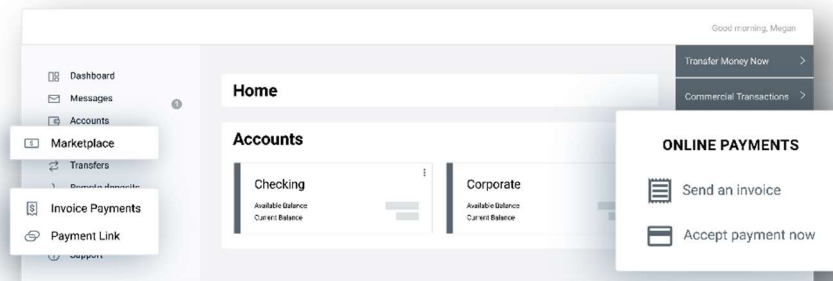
Good morning, Megan

Dashboard
Messages 1
Accounts
Marketplace
Transfers
Remote deposits
Invoice Payments
Payment Link
Support

Home

Accounts

Checking
Available Balance
Current Balance

Corporate
Available Balance
Current Balance

Transfer Money Now >
Commercial Transactions >

ONLINE PAYMENTS
Send an invoice
Accept payment now